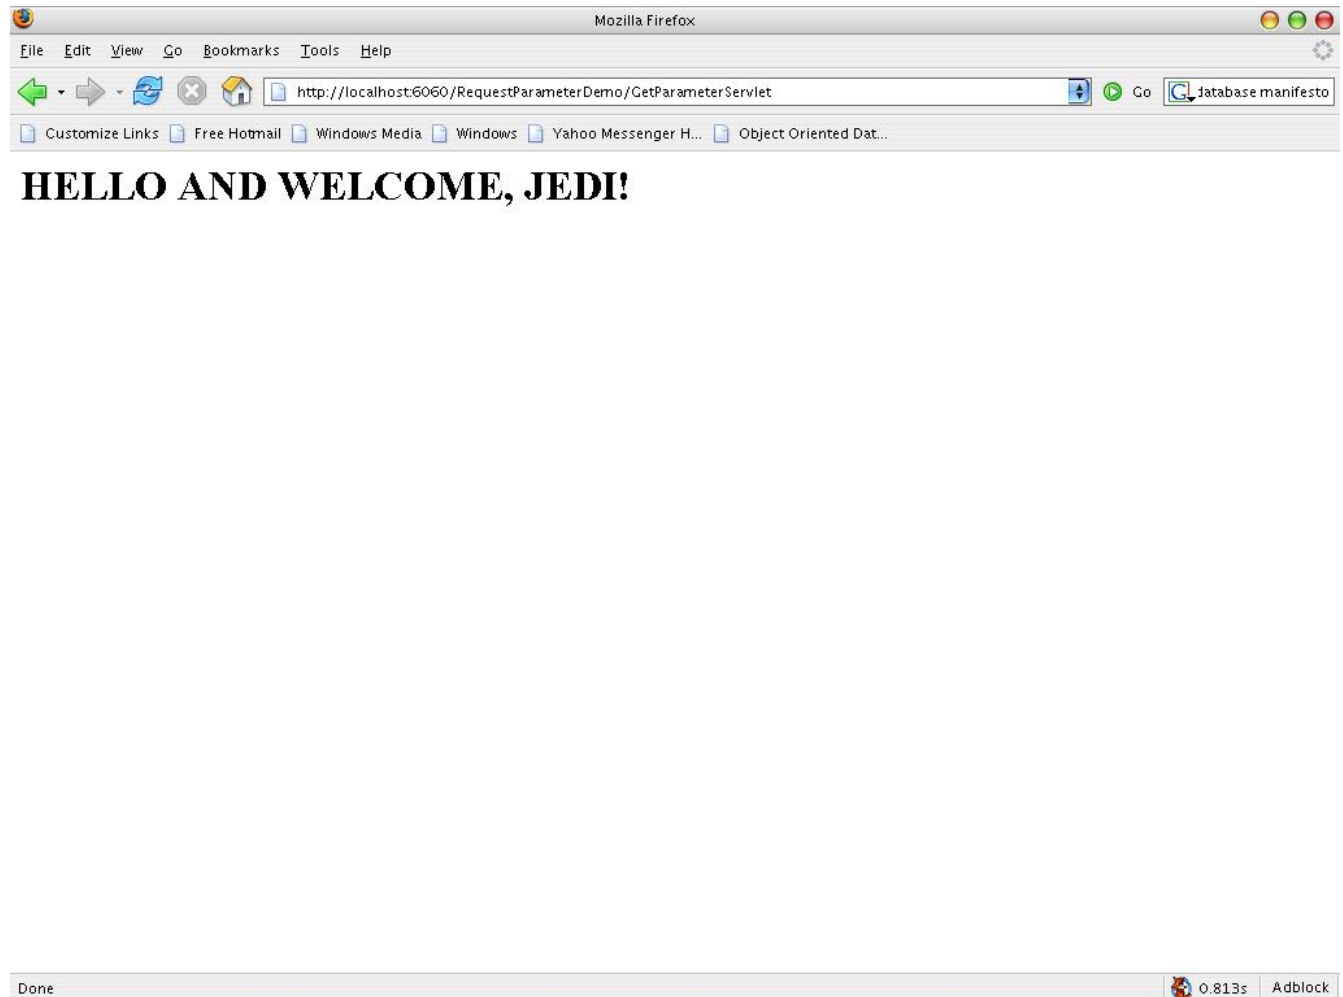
Mozilla Firefox

File Edit View Go Bookmarks Tools Help

http://localhost:6060/RequestParameterDemo/GetParameterServlet

Go

database manifesto

Customize Links Free Hotmail Windows Media Windows Yahoo Messenger H... Object Oriented Dat...

HELLO AND WELCOME, JEDI!

Done

0.813s Adblock